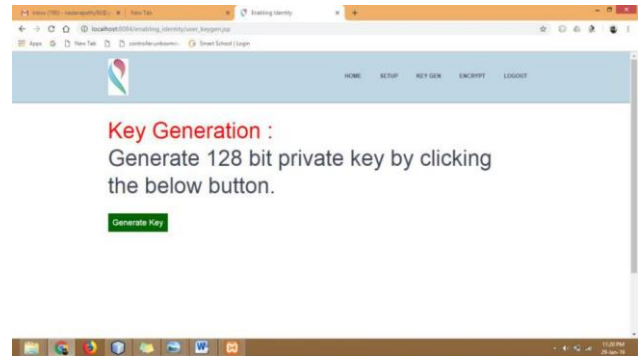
Inbox (780) - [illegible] | New Tab | Enabling Identity

localhost:8084/enabling_identity/user_keygen.jsp

Apps | G | New Tab | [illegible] | controller.unknown... | Smart School | Login

HOME SETUP KEY GEN ENCRYPT LOGOUT

Key Generation :
Generate 128 bit private key by clicking the below button.

Generate Key

11:20 PM
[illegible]